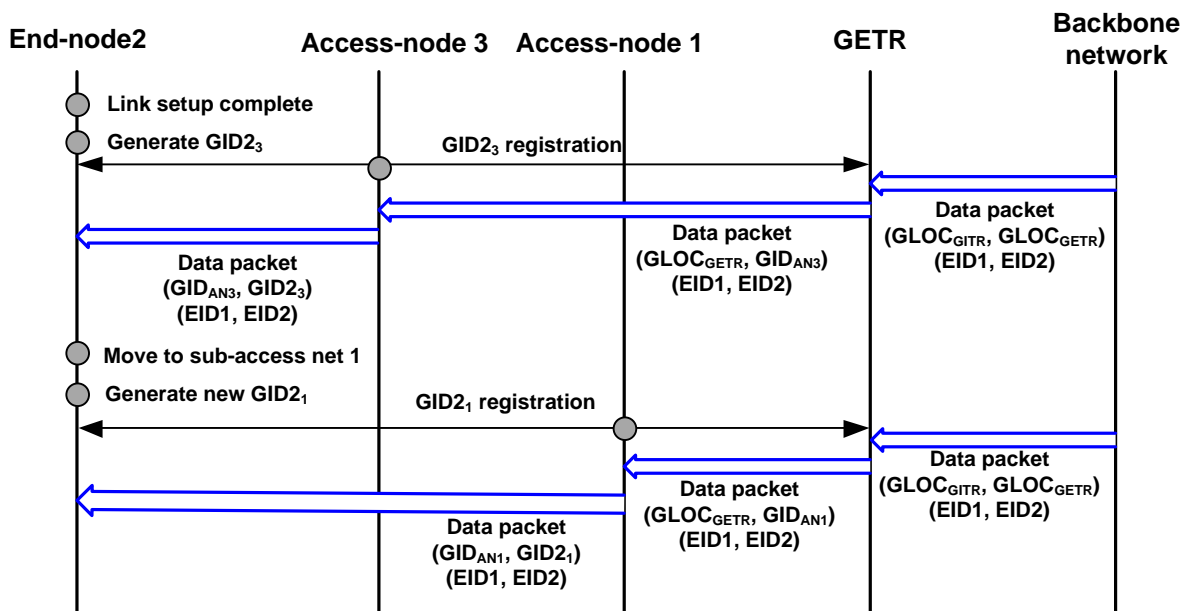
End-node2

Access-node 3

Access-node 1

GETR

Backbone network

Link setup complete

Generate GID$2_3$

GID$2_3$ registration

Data packet (GLOC$_{GITR}$, GLOC$_{GETR}$) (EID1, EID2)

Data packet (GLOC$_{GETR}$, GID$_{AN3}$) (EID1, EID2)

Data packet (GID$_{AN3}$, GID$2_3$) (EID1, EID2)

Move to sub-access net 1

Generate new GID$2_1$

GID$2_1$ registration

Data packet (GLOC$_{GITR}$, GLOC$_{GETR}$) (EID1, EID2)

Data packet (GLOC$_{GETR}$, GID$_{AN1}$) (EID1, EID2)

Data packet (GID$_{AN1}$, GID$2_1$) (EID1, EID2)